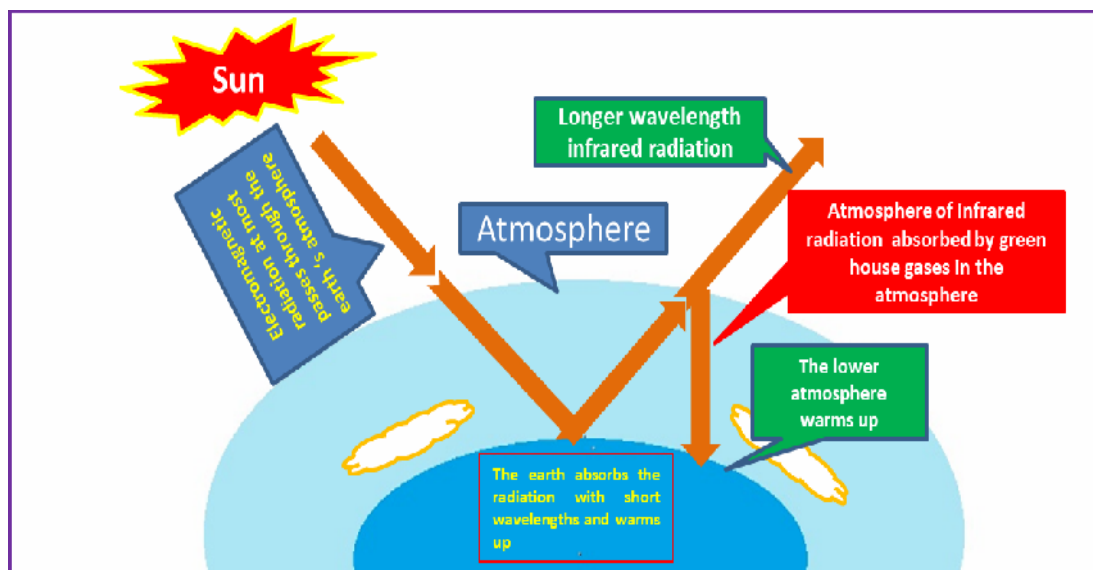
Sun

Electromagnetic radiation at most passes through the earth's atmosphere

Atmosphere

Longer wavelength infrared radiation

Atmosphere of Infrared radiation absorbed by green house gases in the atmosphere

The lower atmosphere warms up

The earth absorbs the radiation with short wavelengths and warms up